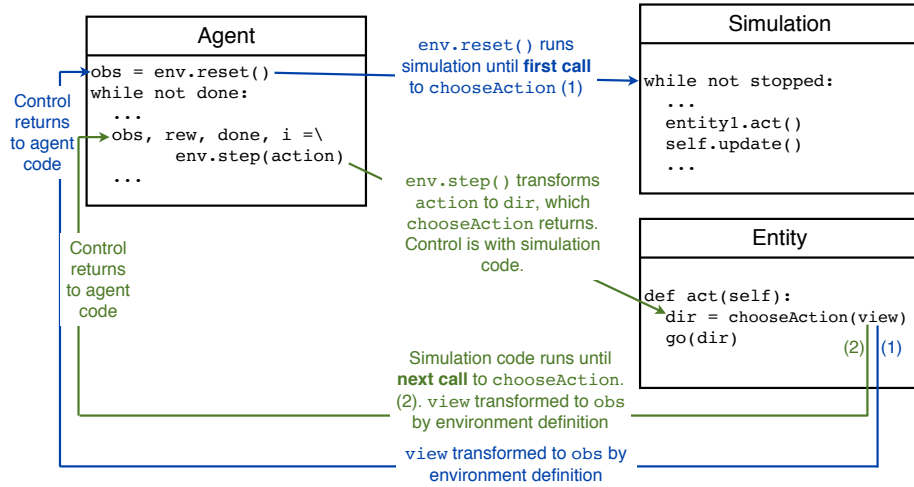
Agent

obs = env.reset()
while not done:
  ...
  obs, rew, done, i =\
        env.step(action)
  ...

Control returns to agent code

env.reset() runs simulation until **first call** to chooseAction (1)

Simulation

while not stopped:
  ...
  entity1.act()
  self.update()
  ...

env.step() transforms action to dir, which chooseAction returns. Control is with simulation code.

Control returns to agent code

Entity

def act(self):
  dir = chooseAction(view)
  go(dir)

(2) (1)

Simulation code runs until **next call** to chooseAction. (2). view transformed to obs by environment definition

view transformed to obs by environment definition